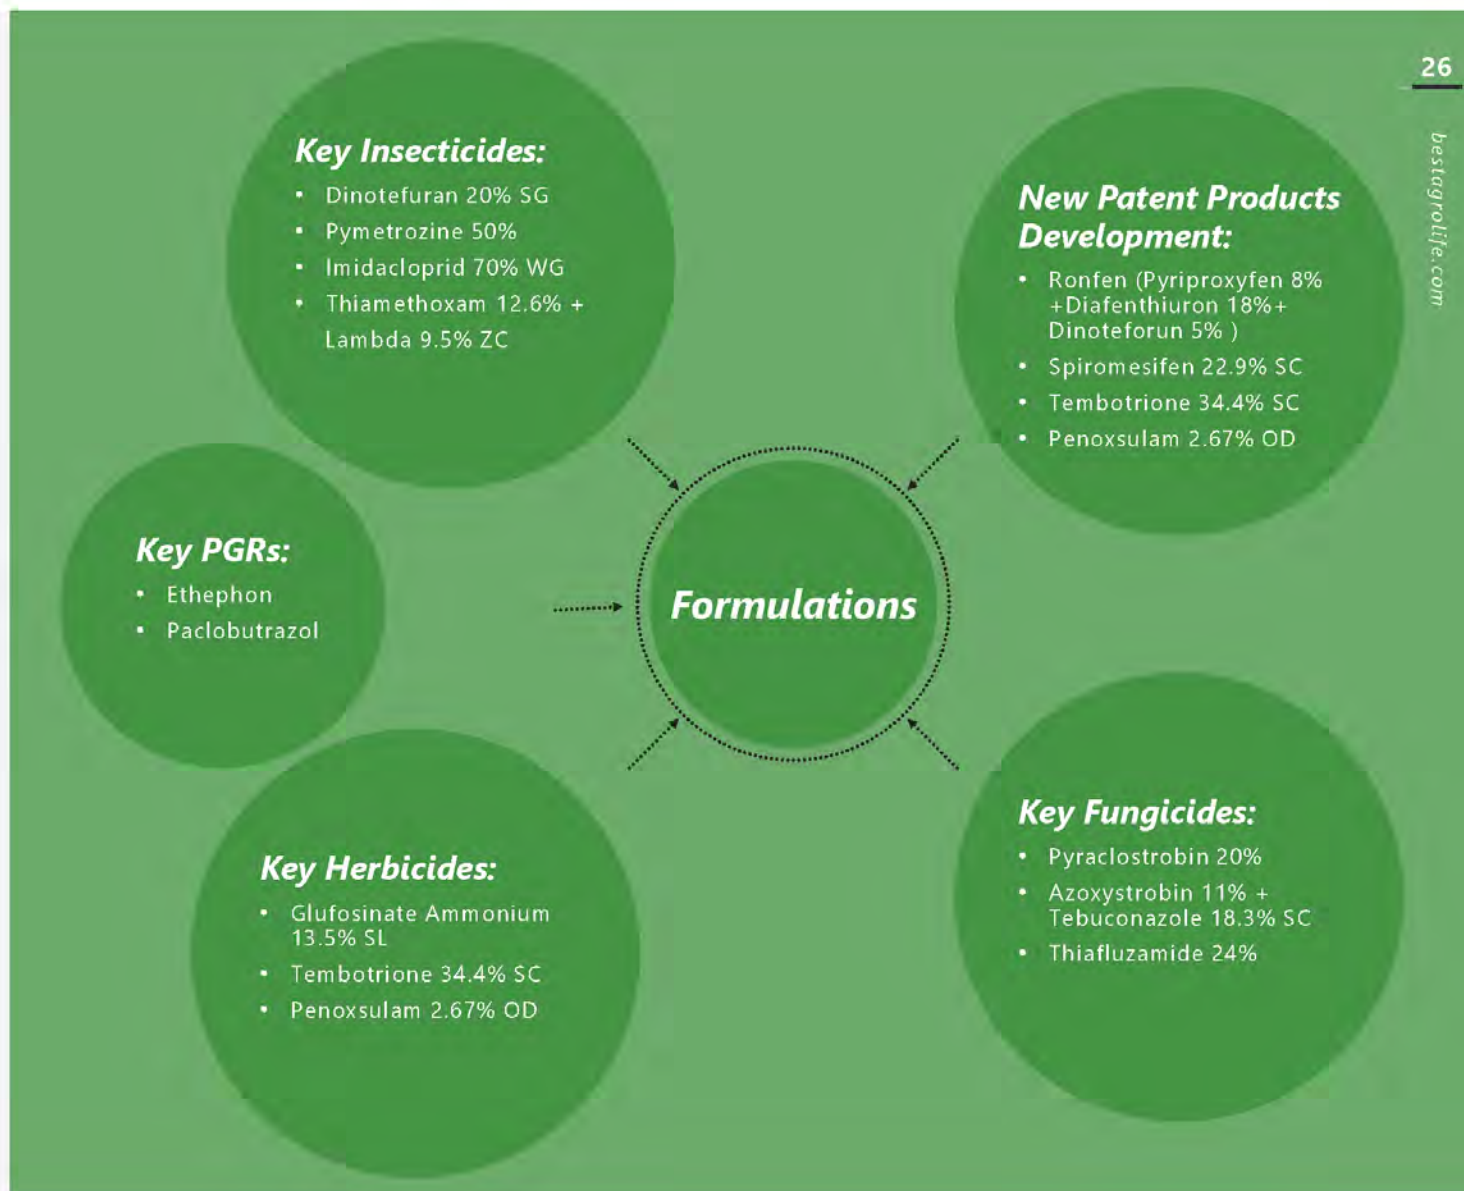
26

bestagrolife.com

Key Insecticides:

• Dinotefuran 20% SG
• Pymetrozine 50%
• Imidacloprid 70% WG
• Thiamethoxam 12.6% + Lambda 9.5% ZC

New Patent Products Development:

• Ronfen (Pyriproxyfen 8% +Diafenthiuron 18%+ Dinoteforun 5% )
• Spiromesifen 22.9% SC
• Tembotrione 34.4% SC
• Penoxsulam 2.67% OD

Key PGRs:

• Ethephon
• Paclobutrazol

Formulations

Key Fungicides:

• Pyraclostrobin 20%
• Azoxystrobin 11% + Tebuconazole 18.3% SC
• Thiafluzamide 24%

Key Herbicides:

• Glufosinate Ammonium 13.5% SL
• Tembotrione 34.4% SC
• Penoxsulam 2.67% OD